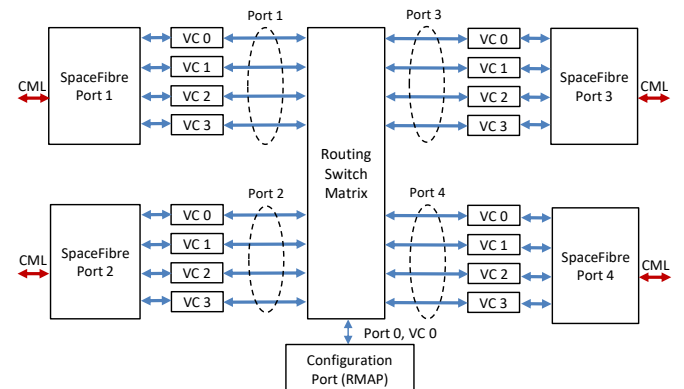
CML

SpaceFibre Port 1

VC 0

VC 1

VC 2

VC 3

Port 1

Routing Switch Matrix

Port 3

VC 0

VC 1

VC 2

VC 3

SpaceFibre Port 3

CML

CML

SpaceFibre Port 2

VC 0

VC 1

VC 2

VC 3

Port 2

Port 4

VC 0

VC 1

VC 2

VC 3

SpaceFibre Port 4

CML

Port 0, VC 0

Configuration Port (RMAP)